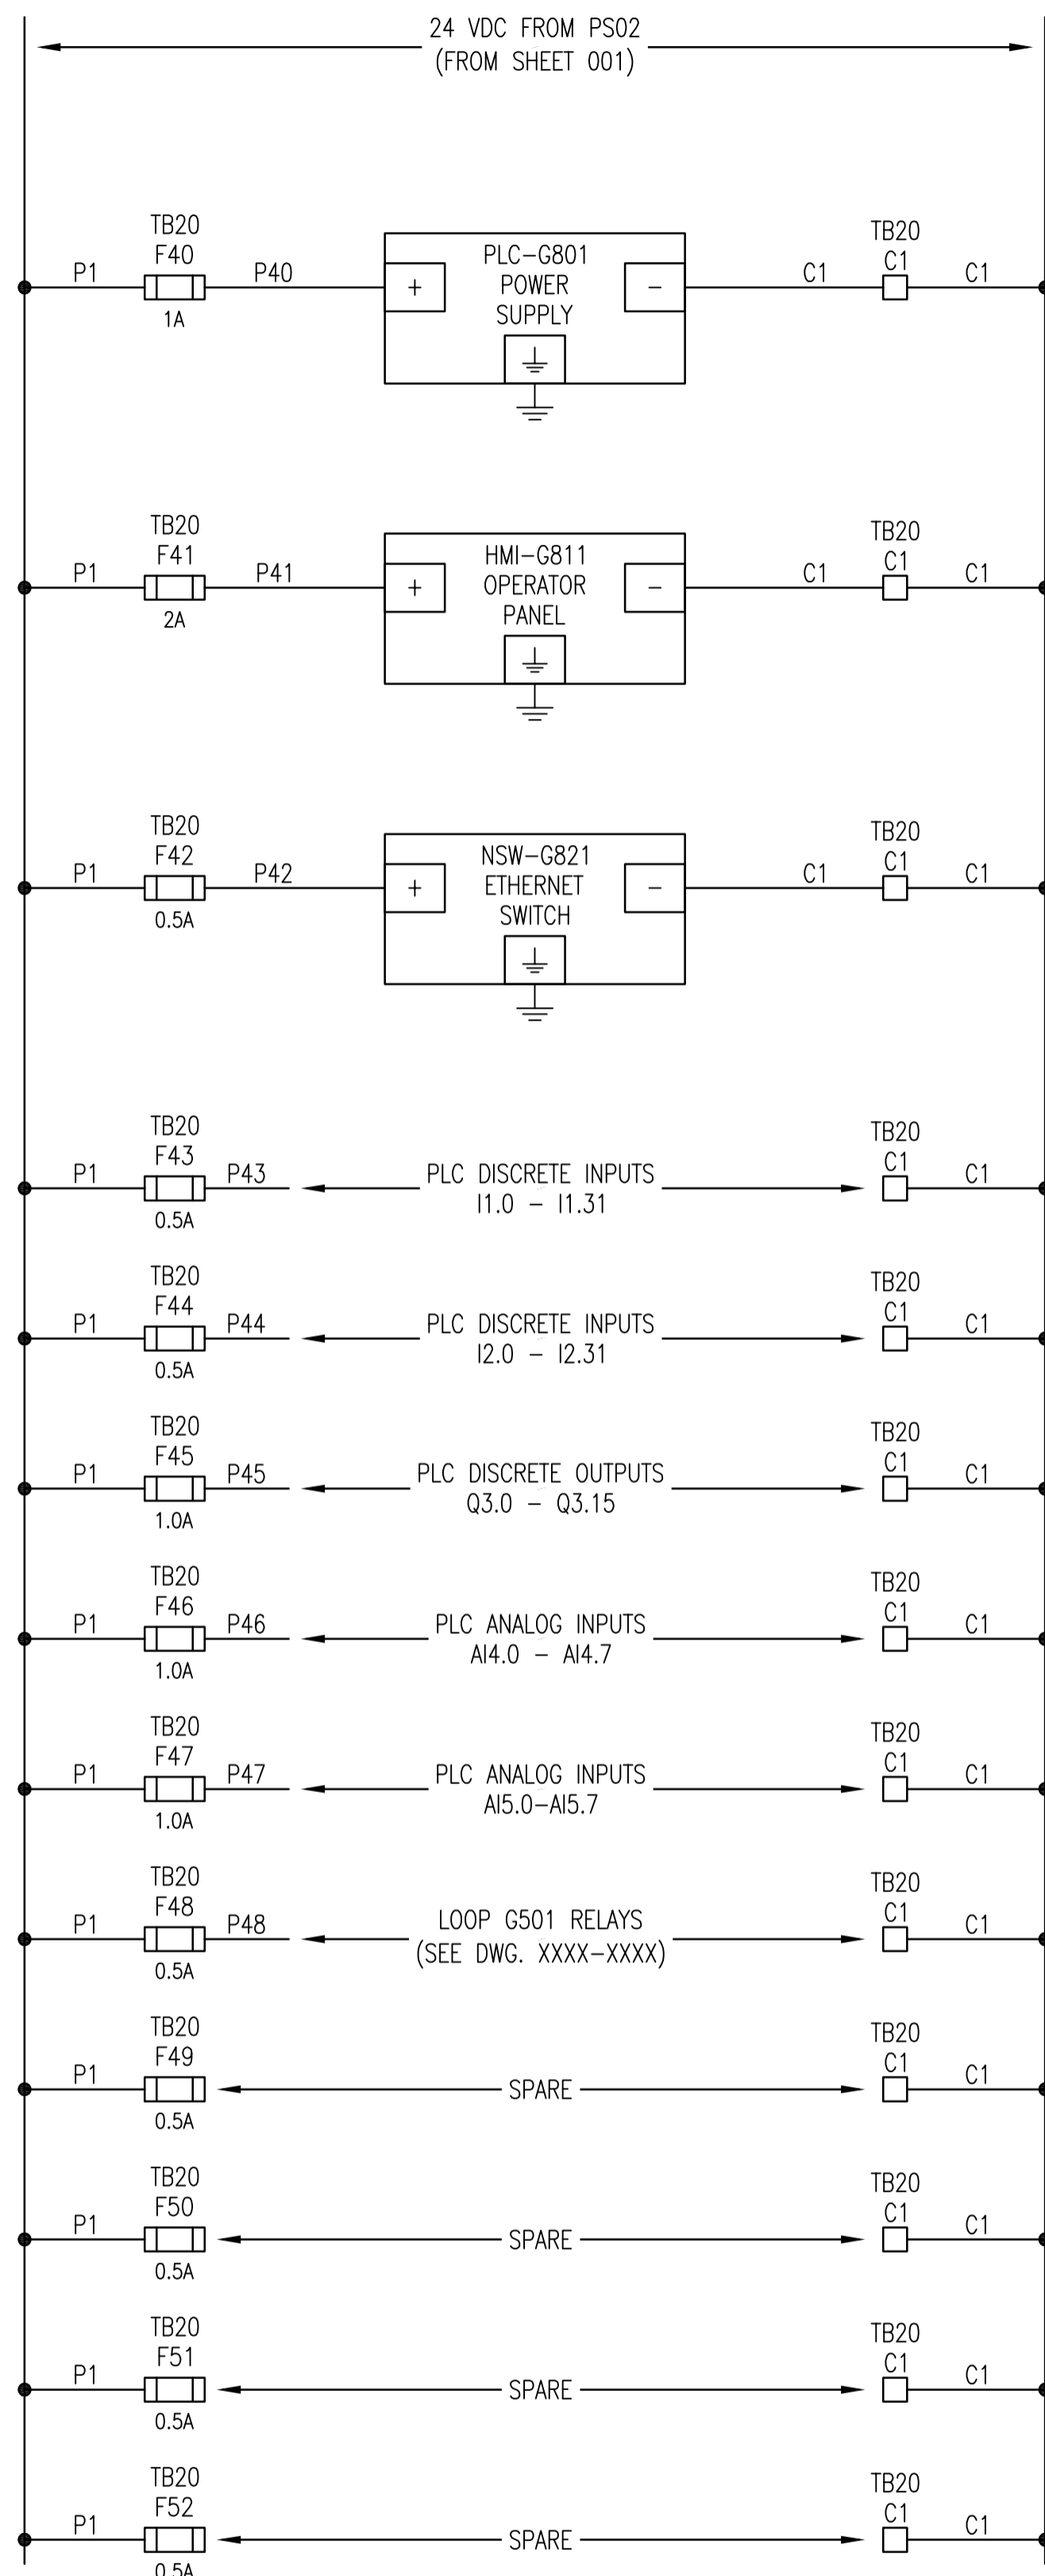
24 VDC FROM PS02
(FROM SHEET 001)

P1 TB20 F40 1A P40 + PLC–G801 POWER SUPPLY − C1 TB20 C1 C1

P1 TB20 F41 2A P41 + HMI–G811 OPERATOR PANEL − C1 TB20 C1 C1

P1 TB20 F42 0.5A P42 + NSW–G821 ETHERNET SWITCH − C1 TB20 C1 C1

P1 TB20 F43 0.5A P43 PLC DISCRETE INPUTS I1.0 – I1.31 TB20 C1 C1

P1 TB20 F44 0.5A P44 PLC DISCRETE INPUTS I2.0 – I2.31 TB20 C1 C1

P1 TB20 F45 1.0A P45 PLC DISCRETE OUTPUTS Q3.0 – Q3.15 TB20 C1 C1

P1 TB20 F46 1.0A P46 PLC ANALOG INPUTS AI4.0 – AI4.7 TB20 C1 C1

P1 TB20 F47 1.0A P47 PLC ANALOG INPUTS AI5.0–AI5.7 TB20 C1 C1

P1 TB20 F48 0.5A P48 LOOP G501 RELAYS (SEE DWG. XXXX–XXXX) TB20 C1 C1

P1 TB20 F49 0.5A SPARE TB20 C1 C1

P1 TB20 F50 0.5A SPARE TB20 C1 C1

P1 TB20 F51 0.5A SPARE TB20 C1 C1

P1 TB20 F52 0.5A SPARE TB20 C1 C1